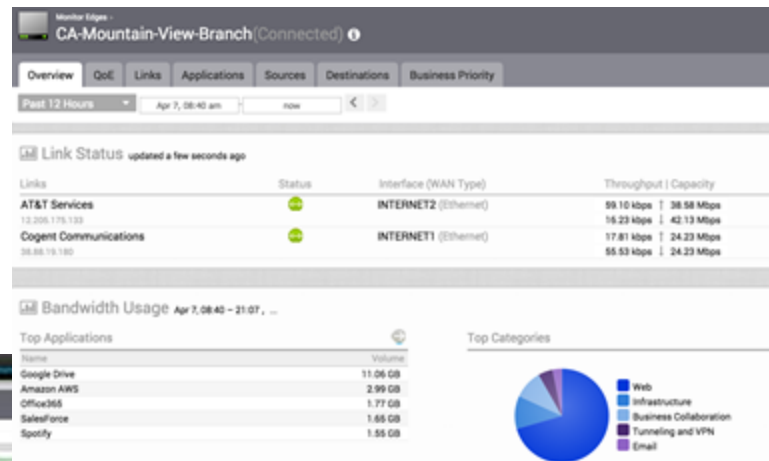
Monitor Edges -
CA-Mountain-View-Branch(Connected)

Overview | QoE | Links | Applications | Sources | Destinations | Business Priority

Past 12 Hours | Apr 7, 08:40 am - now

Link Status updated a few seconds ago

| Links | Status | Interface (WAN Type) | Throughput \| Capacity |
|---|---|---|---|
| AT&T Services 12.205.175.133 | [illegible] | INTERNET2 (Ethernet) | 59.10 kbps ↑ 38.58 Mbps 16.23 kbps ↓ 42.13 Mbps |
| Cogent Communications 38.88.19.180 | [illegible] | INTERNET1 (Ethernet) | 17.81 kbps ↑ 24.23 Mbps 55.53 kbps ↓ 24.23 Mbps |

Bandwidth Usage Apr 7, 08:40 – 21:07 , ...

Top Applications

| Name | Volume |
|---|---|
| Google Drive | 11.06 GB |
| Amazon AWS | 2.99 GB |
| Office365 | 1.77 GB |
| SalesForce | 1.65 GB |
| Spotify | 1.55 GB |

Top Categories

Web
Infrastructure
Business Collaboration
Tunneling and VPN
Email